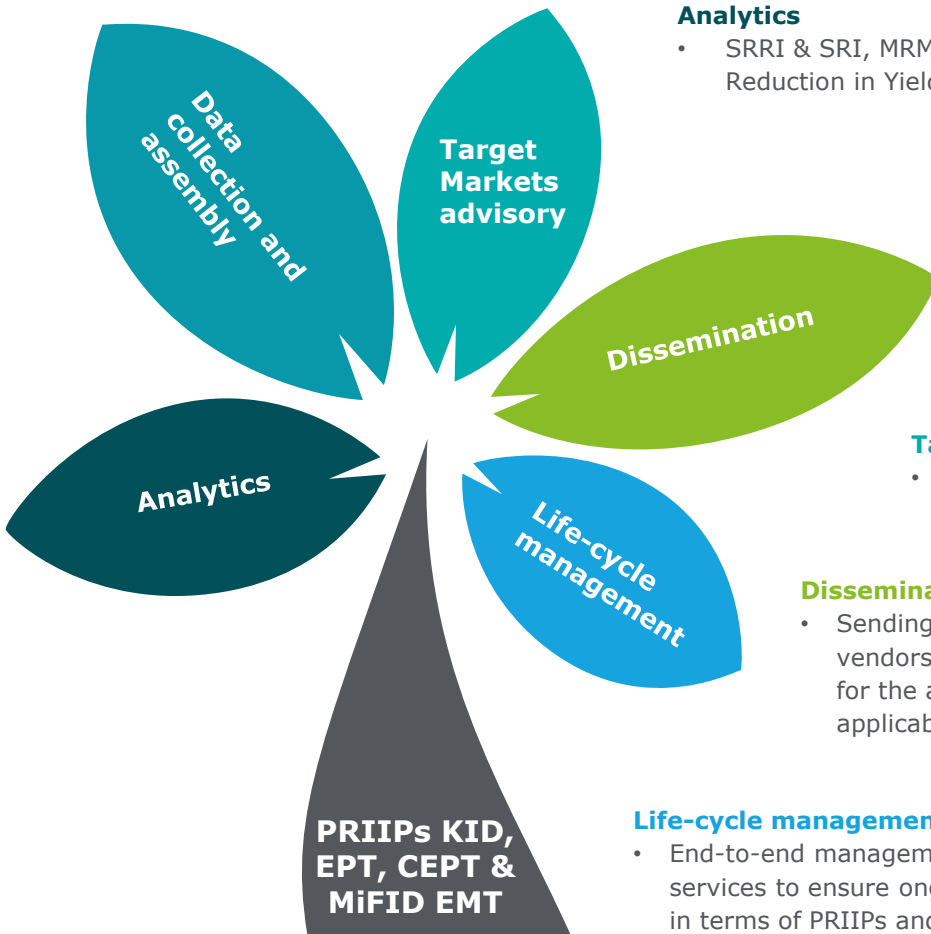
Data collection and assembly

Target Markets advisory

Dissemination

Analytics

Life-cycle management

PRIIPs KID, EPT, CEPT & MiFID EMT

Analytics
• SRRI & SRI, MRM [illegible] Reduction in Yiel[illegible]

Ta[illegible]
• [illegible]

Dissemina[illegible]
• Sending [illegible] vendors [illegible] for the a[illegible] applicab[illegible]

Life-cycle managemen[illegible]
• End-to-end managem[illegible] services to ensure on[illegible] in terms of PRIIPs an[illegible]